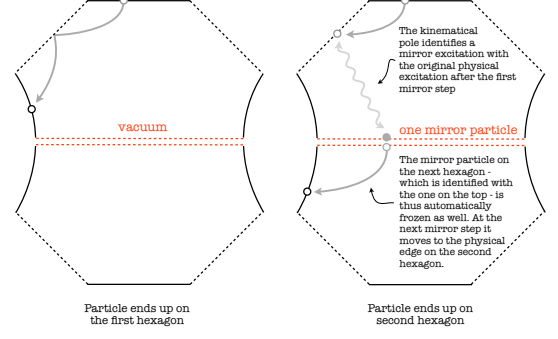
vacuum

Particle ends up on the first hexagon

The kinematical pole identifies a mirror excitation with the original physical excitation after the first mirror step

one mirror particle

The mirror particle on the next hexagon - which is identified with the one on the top - is thus automatically frozen as well. At the next mirror step it moves to the physical edge on the second hexagon.

Particle ends up on second hexagon